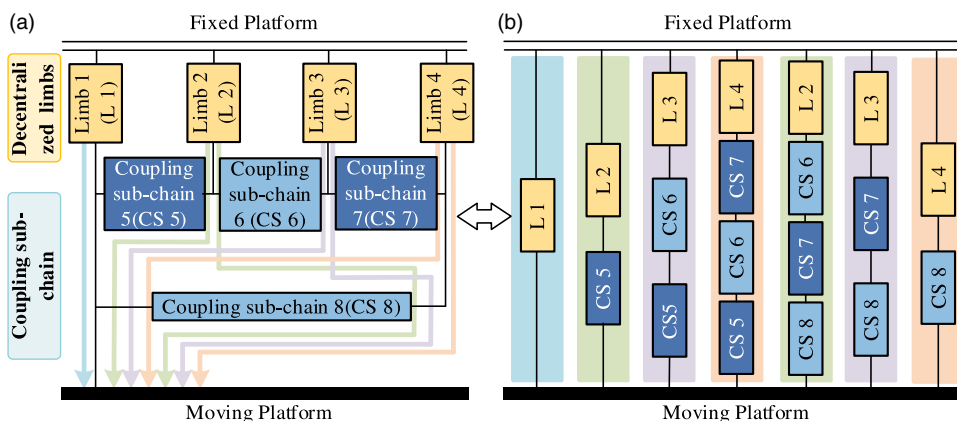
(a)

Fixed Platform

Decentralized limbs

Limb 1 (L 1)

Limb 2 (L 2)

Limb 3 (L 3)

Limb 4 (L 4)

Coupling sub-chain

Coupling sub-chain 5(CS 5)

Coupling sub-chain 6 (CS 6)

Coupling sub-chain 7(CS 7)

Coupling sub-chain 8(CS 8)

Moving Platform

(b)

Fixed Platform

L 1

L 2

CS 5

L 3

CS 6

CS5

L 4

CS 7

CS 6

CS 5

L 2

CS 6

CS 7

CS 8

L 3

CS 7

CS 8

L 4

CS 8

Moving Platform